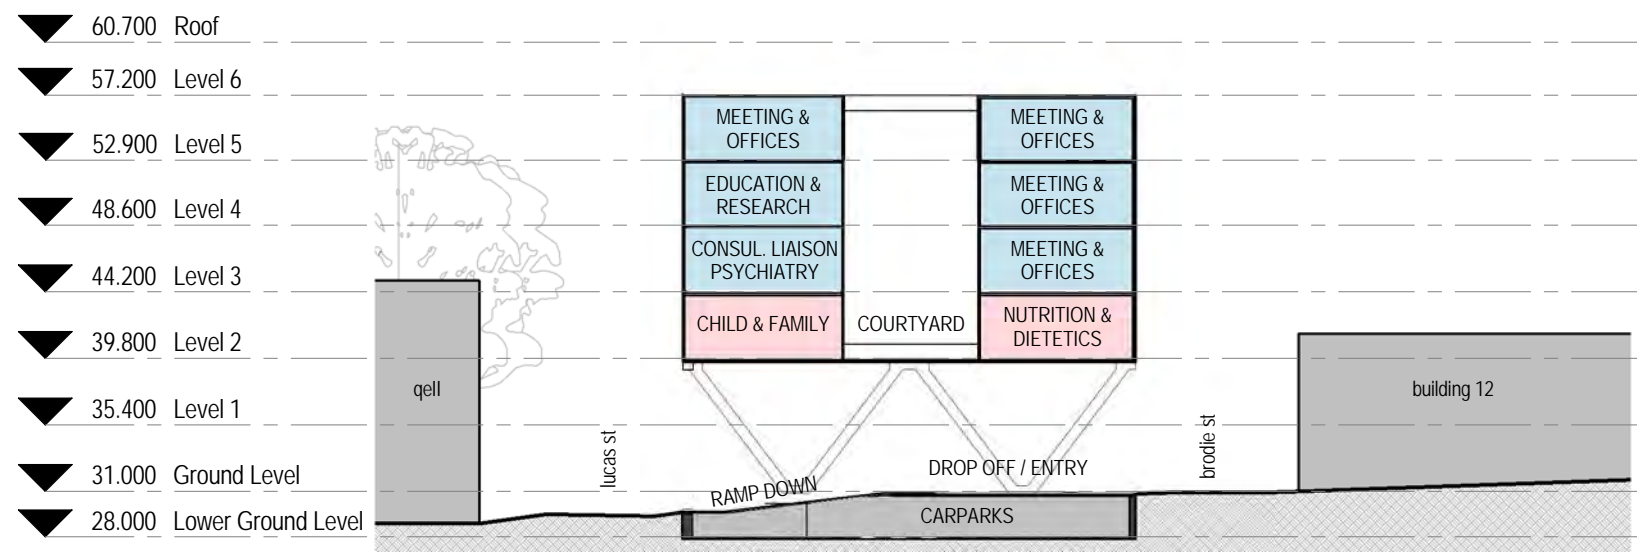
60.700 Roof
57.200 Level 6
52.900 Level 5
48.600 Level 4
44.200 Level 3
39.800 Level 2
35.400 Level 1
31.000 Ground Level
28.000 Lower Ground Level

MEETING & OFFICES
EDUCATION & RESEARCH
CONSUL. LIAISON PSYCHIATRY
CHILD & FAMILY
COURTYARD
MEETING & OFFICES
MEETING & OFFICES
MEETING & OFFICES
NUTRITION & DIETETICS

qell
lucas st
RAMP DOWN
DROP OFF / ENTRY
CARPARKS
brodie st
building 12